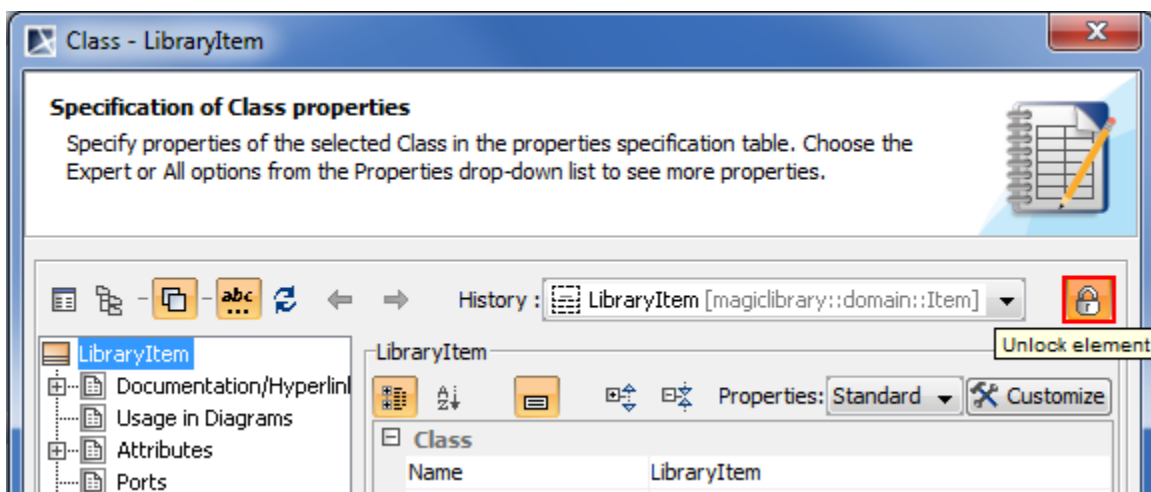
Class - LibraryItem

Specification of Class properties

Specify properties of the selected Class in the properties specification table. Choose the Expert or All options from the Properties drop-down list to see more properties.

History : LibraryItem [magiclibrary::domain::Item]

Unlock element

LibraryItem
Documentation/Hyperlink
Usage in Diagrams
Attributes
Ports

LibraryItem

Properties: Standard
Customize

Class

| Name | LibraryItem |